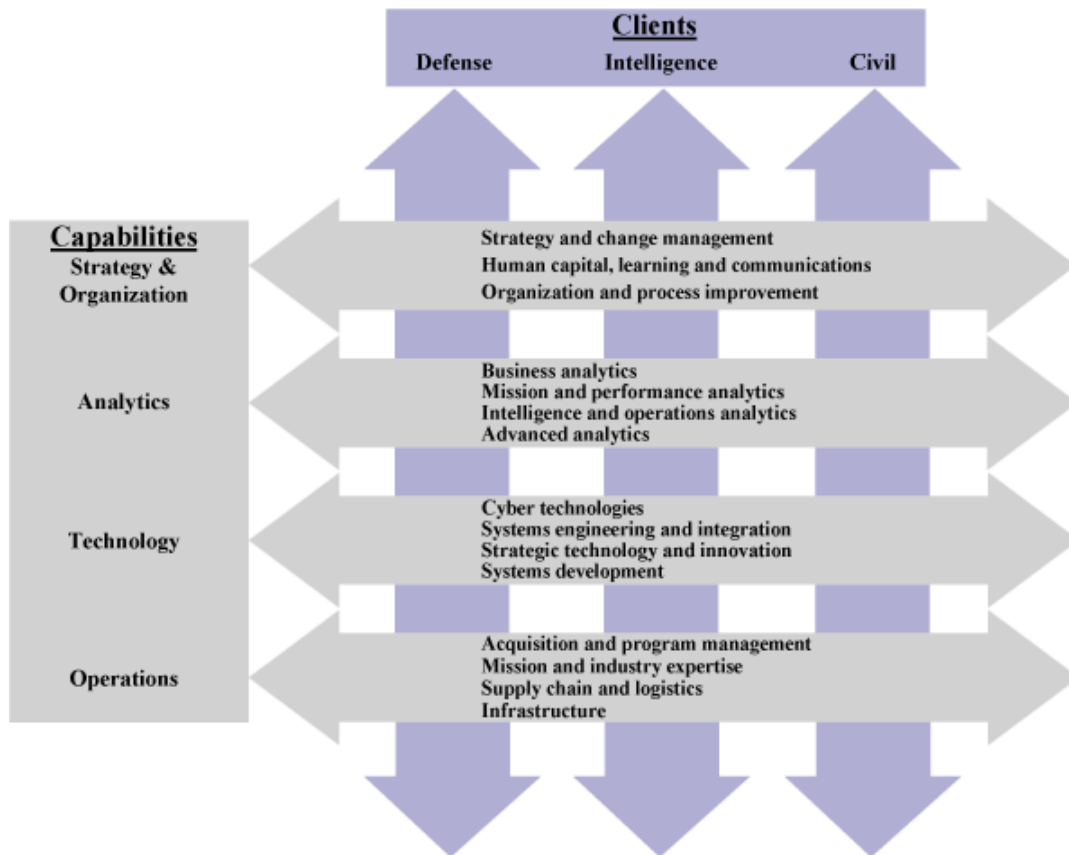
Clients
Defense Intelligence Civil

Capabilities
Strategy & Organization

Strategy and change management
Human capital, learning and communications
Organization and process improvement

Analytics

Business analytics
Mission and performance analytics
Intelligence and operations analytics
Advanced analytics

Technology

Cyber technologies
Systems engineering and integration
Strategic technology and innovation
Systems development

Operations

Acquisition and program management
Mission and industry expertise
Supply chain and logistics
Infrastructure